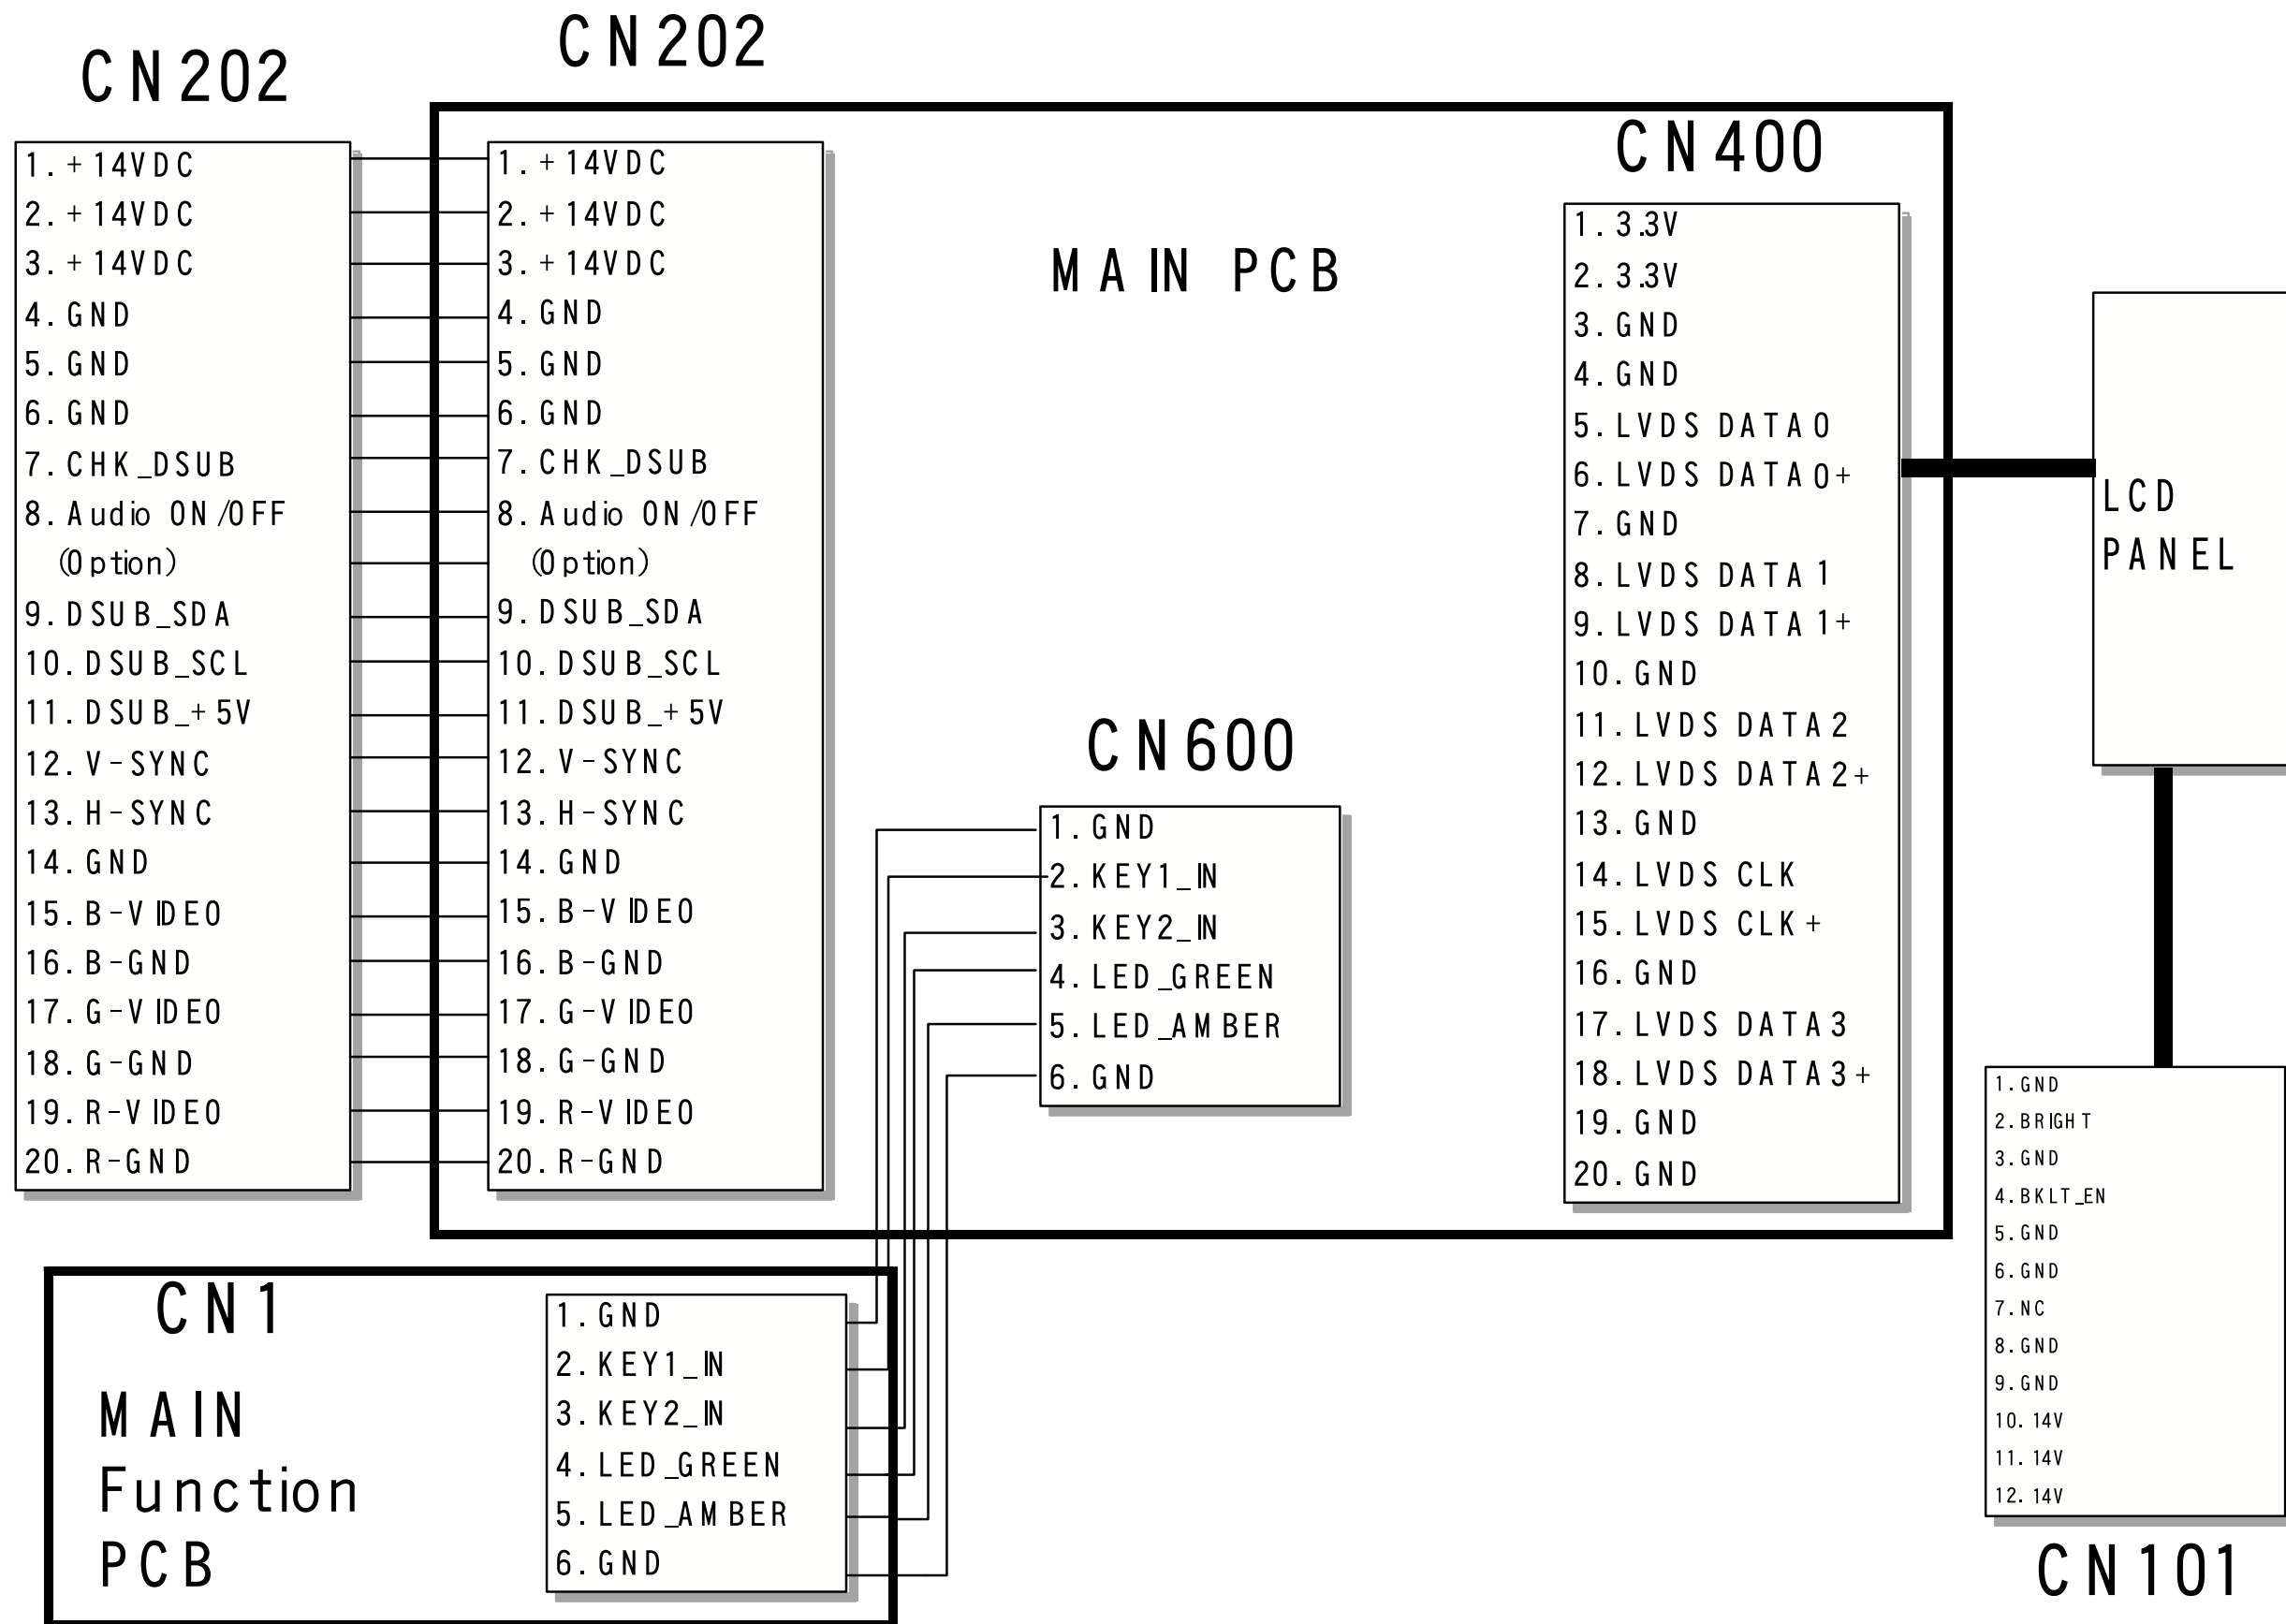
CN202

1. +14VDC
2. +14VDC
3. +14VDC
4. GND
5. GND
6. GND
7. CHK_DSUB
8. Audio ON/OFF (Option)
9. DSUB_SDA
10. DSUB_SCL
11. DSUB_+5V
12. V-SYNC
13. H-SYNC
14. GND
15. B-VIDEO
16. B-GND
17. G-VIDEO
18. G-GND
19. R-VIDEO
20. R-GND

CN202

1. +14VDC
2. +14VDC
3. +14VDC
4. GND
5. GND
6. GND
7. CHK_DSUB
8. Audio ON/OFF (Option)
9. DSUB_SDA
10. DSUB_SCL
11. DSUB_+5V
12. V-SYNC
13. H-SYNC
14. GND
15. B-VIDEO
16. B-GND
17. G-VIDEO
18. G-GND
19. R-VIDEO
20. R-GND

MAIN PCB

CN400

1. 3.3V
2. 3.3V
3. GND
4. GND
5. LVDS DATA0
6. LVDS DATA0+
7. GND
8. LVDS DATA1
9. LVDS DATA1+
10. GND
11. LVDS DATA2
12. LVDS DATA2+
13. GND
14. LVDS CLK
15. LVDS CLK+
16. GND
17. LVDS DATA3
18. LVDS DATA3+
19. GND
20. GND

LCD PANEL

CN600

1. GND
2. KEY1_IN
3. KEY2_IN
4. LED_GREEN
5. LED_AMBER
6. GND

CN1

MAIN Function PCB

1. GND
2. KEY1_IN
3. KEY2_IN
4. LED_GREEN
5. LED_AMBER
6. GND

1. GND
2. BRIGHT
3. GND
4. BKLT_EN
5. GND
6. GND
7. NC
8. GND
9. GND
10. 14V
11. 14V
12. 14V

CN101